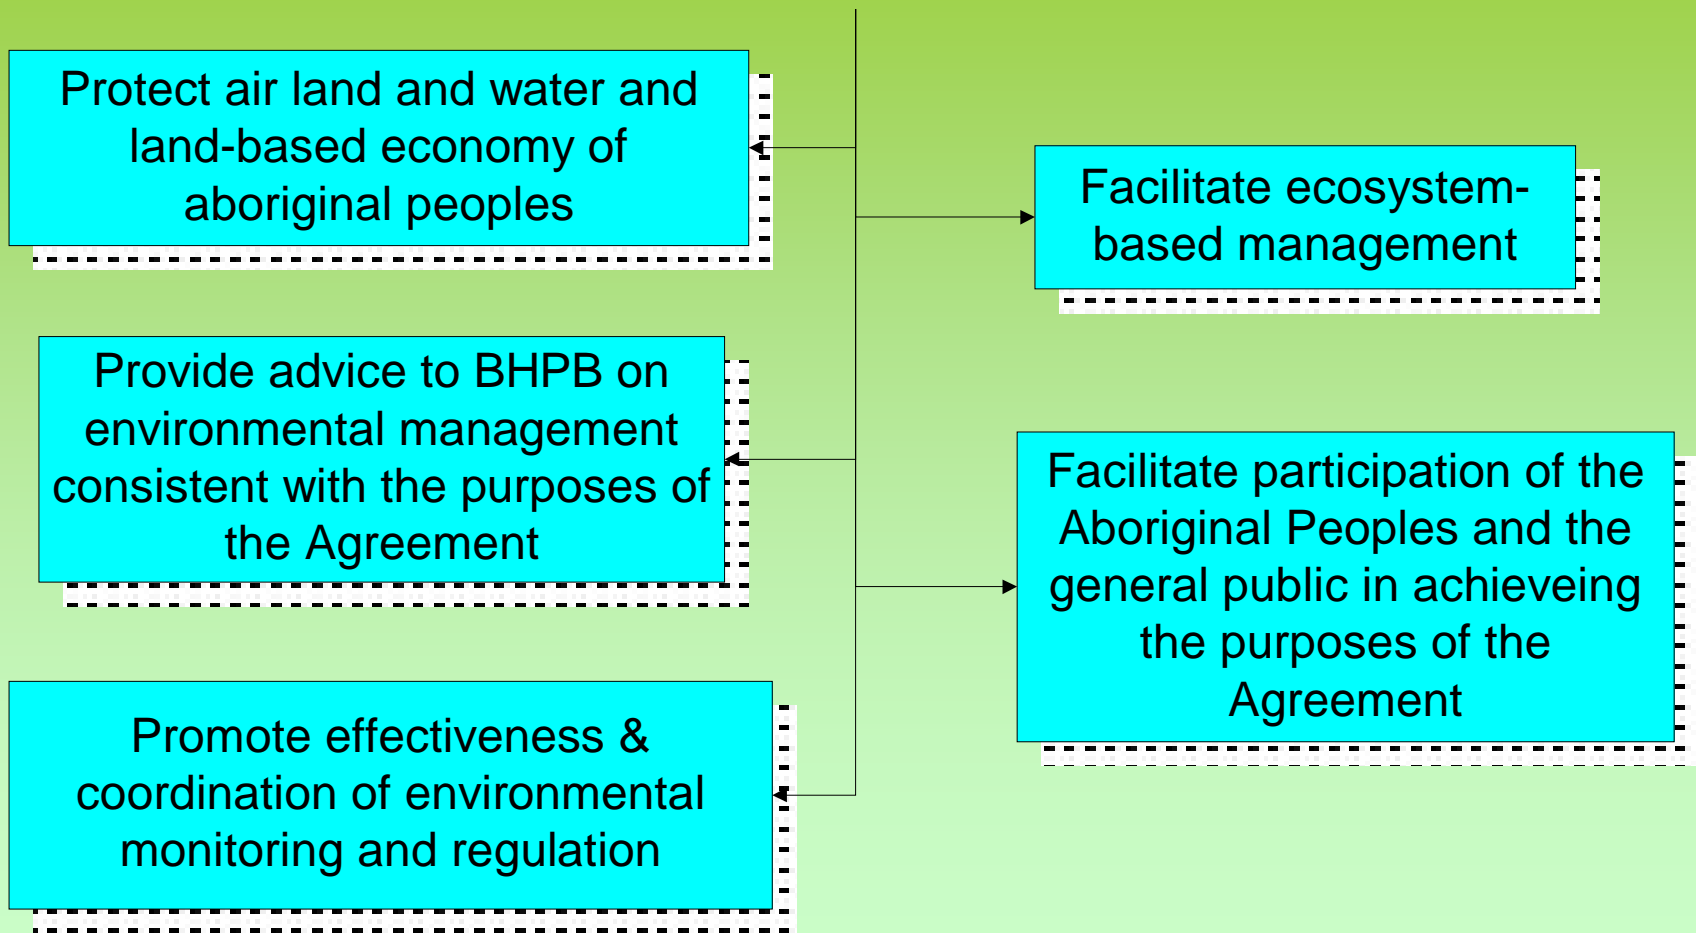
Protect air land and water and land-based economy of aboriginal peoples

Facilitate ecosystem-based management

Provide advice to BHPB on environmental management consistent with the purposes of the Agreement

Facilitate participation of the Aboriginal Peoples and the general public in achieveing the purposes of the Agreement

Promote effectiveness & coordination of environmental monitoring and regulation